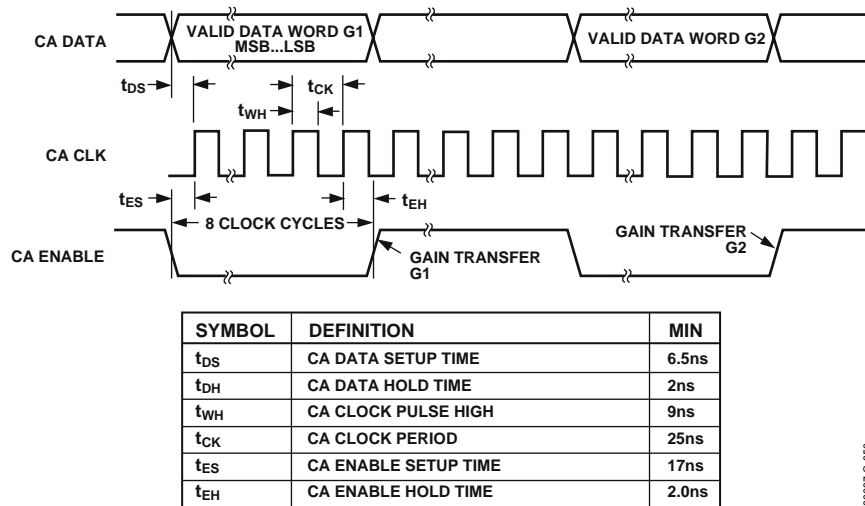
CA DATA

VALID DATA WORD G1
MSB...LSB

VALID DATA WORD G2

$t_{DS}$

$t_{WH}$

$t_{CK}$

CA CLK

$t_{ES}$

8 CLOCK CYCLES

$t_{EH}$

CA ENABLE

GAIN TRANSFER
G1

GAIN TRANSFER
G2

| SYMBOL | DEFINITION | MIN |
|---|---|---|
| $t_{DS}$ | CA DATA SETUP TIME | 6.5ns |
| $t_{DH}$ | CA DATA HOLD TIME | 2ns |
| $t_{WH}$ | CA CLOCK PULSE HIGH | 9ns |
| $t_{CK}$ | CA CLOCK PERIOD | 25ns |
| $t_{ES}$ | CA ENABLE SETUP TIME | 17ns |
| $t_{EH}$ | CA ENABLE HOLD TIME | 2.0ns |

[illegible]